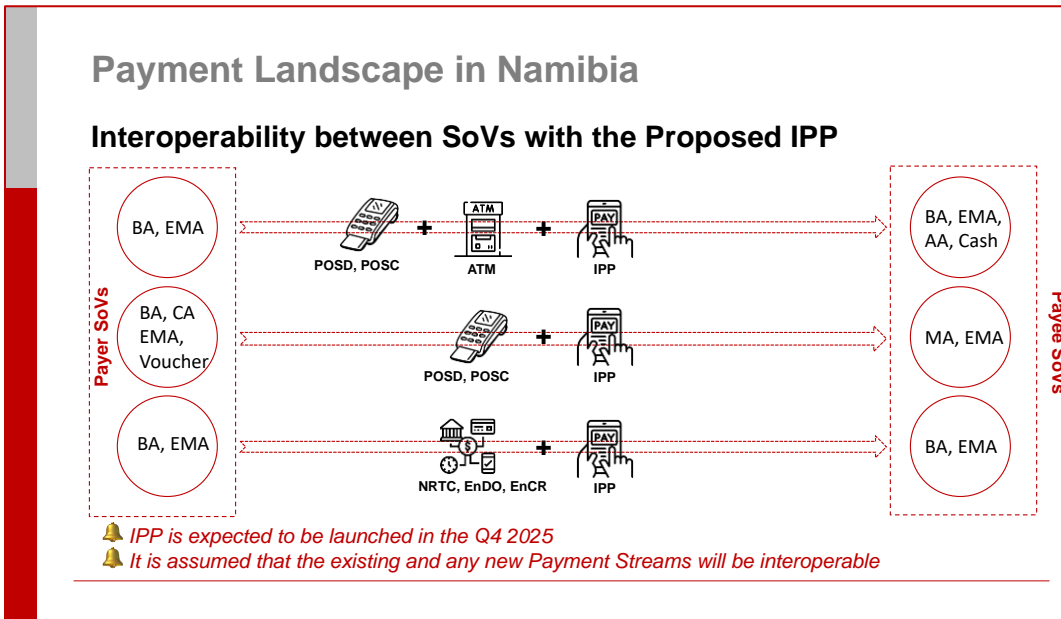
Payment Landscape in Namibia

Interoperability between SoVs with the Proposed IPP

Payer SoVs

BA, EMA

POSD, POSC

ATM

ATM

PAY

IPP

BA, EMA, AA, Cash

BA, CA EMA, Voucher

POSD, POSC

PAY

IPP

MA, EMA

BA, EMA

NRTC, EnDO, EnCR

PAY

IPP

BA, EMA

Payee SoVs

IPP is expected to be launched in the Q4 2025

It is assumed that the existing and any new Payment Streams will be interoperable